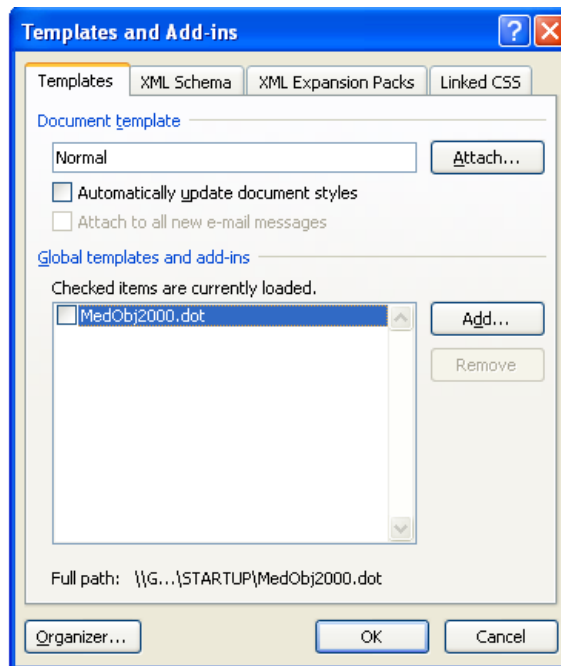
Templates and Add-ins

?

Templates | XML Schema | XML Expansion Packs | Linked CSS

Document template

Normal

Attach...

Automatically update document styles

Attach to all new e-mail messages

Global templates and add-ins

Checked items are currently loaded.

MedObj2000.dot

Add...

Remove

Full path: \\G...\STARTUP\MedObj2000.dot

Organizer...

OK

Cancel